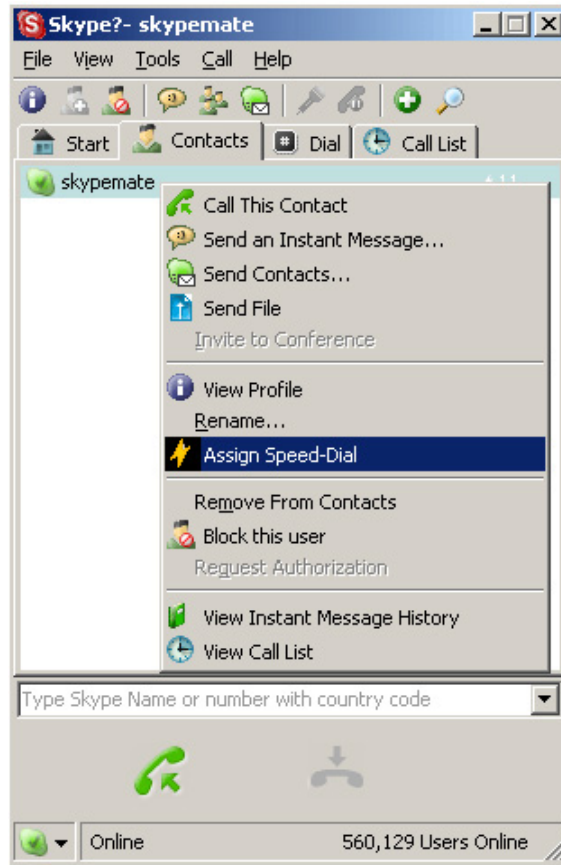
Skype?- skypemate

File View Tools Call Help

Start Contacts Dial Call List

skypemate

Call This Contact
Send an Instant Message...
Send Contacts...
Send File
Invite to Conference

View Profile
Rename...
Assign Speed-Dial

Remove From Contacts
Block this user
Request Authorization

View Instant Message History
View Call List

Type Skype Name or number with country code

Online 560,129 Users Online